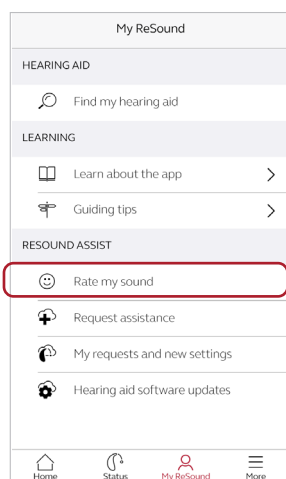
My ReSound

HEARING AID

Find my hearing aid

LEARNING

Learn about the app

Guiding tips

RESOUND ASSIST

Rate my sound

Request assistance

My requests and new settings

Hearing aid software updates

Home

Status

My ReSound

More